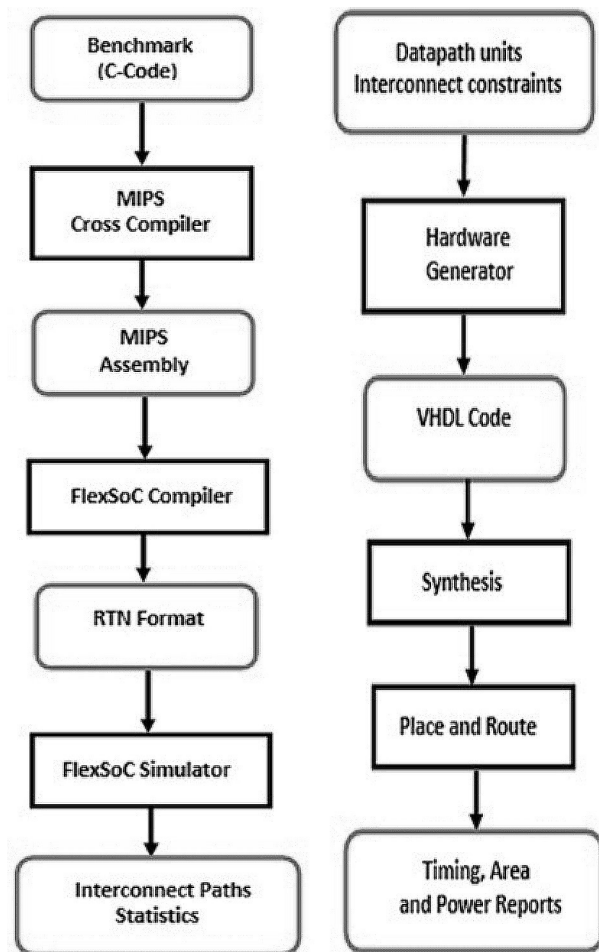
Benchmark
(C-Code)

MIPS
Cross Compiler

MIPS
Assembly

FlexSoC Compiler

RTN Format

FlexSoC Simulator

Interconnect Paths
Statistics

Datapath units
Interconnect constraints

Hardware
Generator

VHDL Code

Synthesis

Place and Route

Timing, Area
and Power Reports